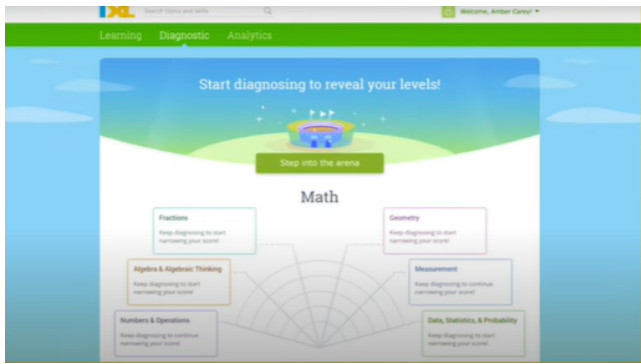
IXL

Search topics and skills

Welcome, Amber Carey!

Learning Diagnostic Analytics

Start diagnosing to reveal your levels!

Step into the arena

Math

Fractions
Keep diagnosing to start narrowing your score!

Geometry
Keep diagnosing to start narrowing your score!

Algebra & Algebraic Thinking
Keep diagnosing to start narrowing your score!

Measurement
Keep diagnosing to continue narrowing your score!

Numbers & Operations
Keep diagnosing to continue narrowing your score!

Data, Statistics, & Probability
Keep diagnosing to start narrowing your score!